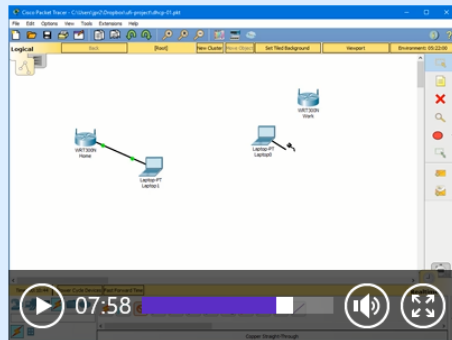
Cisco Packet Tracer - C:\Users\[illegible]\Dropbox\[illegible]-project\dhcp-01.pkt

File Edit Options View Tools Extensions Help

Logical

Back

[Root]

New Cluster

Move Object

Set Tiled Background

Viewport

Environment: 05:22:00

WRT300N
Work

WRT300N
Home

Laptop-PT
Laptop0

Laptop-PT
Laptop1

07:58

Copper Straight-Through